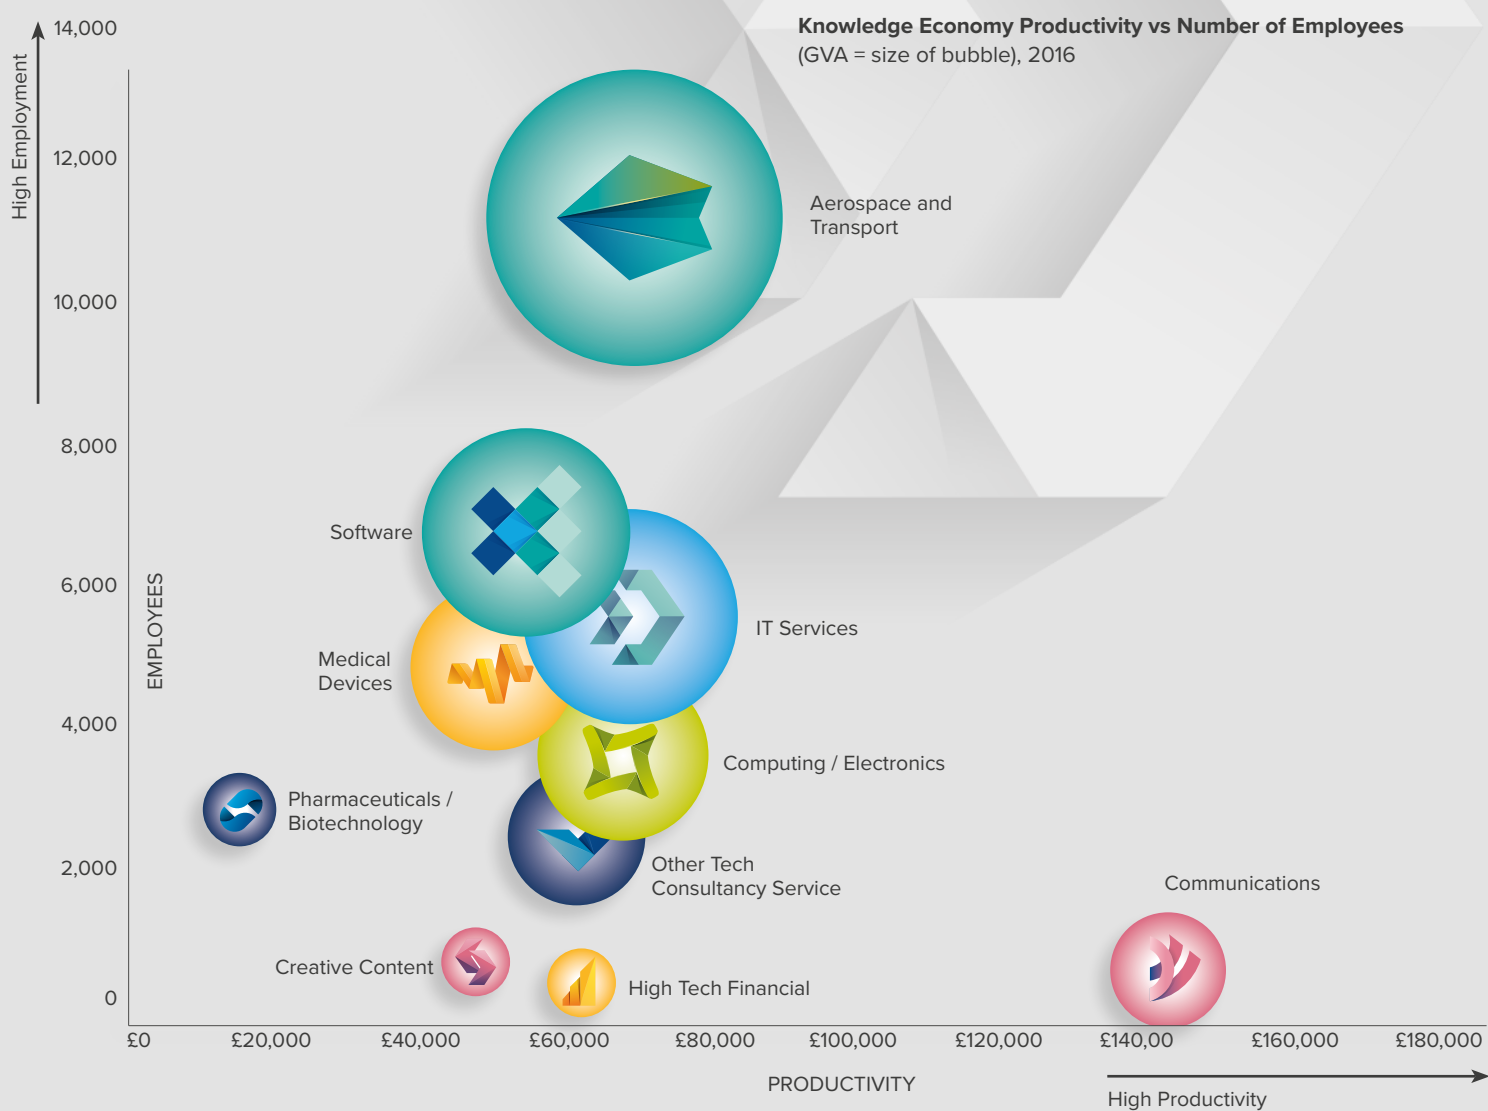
Knowledge Economy Productivity vs Number of Employees
(GVA = size of bubble), 2016

High Employment

14,000
12,000
10,000
8,000
6,000
4,000
2,000
0

EMPLOYEES

Aerospace and Transport

Software

IT Services

Medical Devices

Computing / Electronics

Pharmaceuticals / Biotechnology

Other Tech Consultancy Service

Communications

Creative Content

High Tech Financial

£0
£20,000
£40,000
£60,000
£80,000
£100,000
£120,000
£140,00
£160,000
£180,000

PRODUCTIVITY

High Productivity